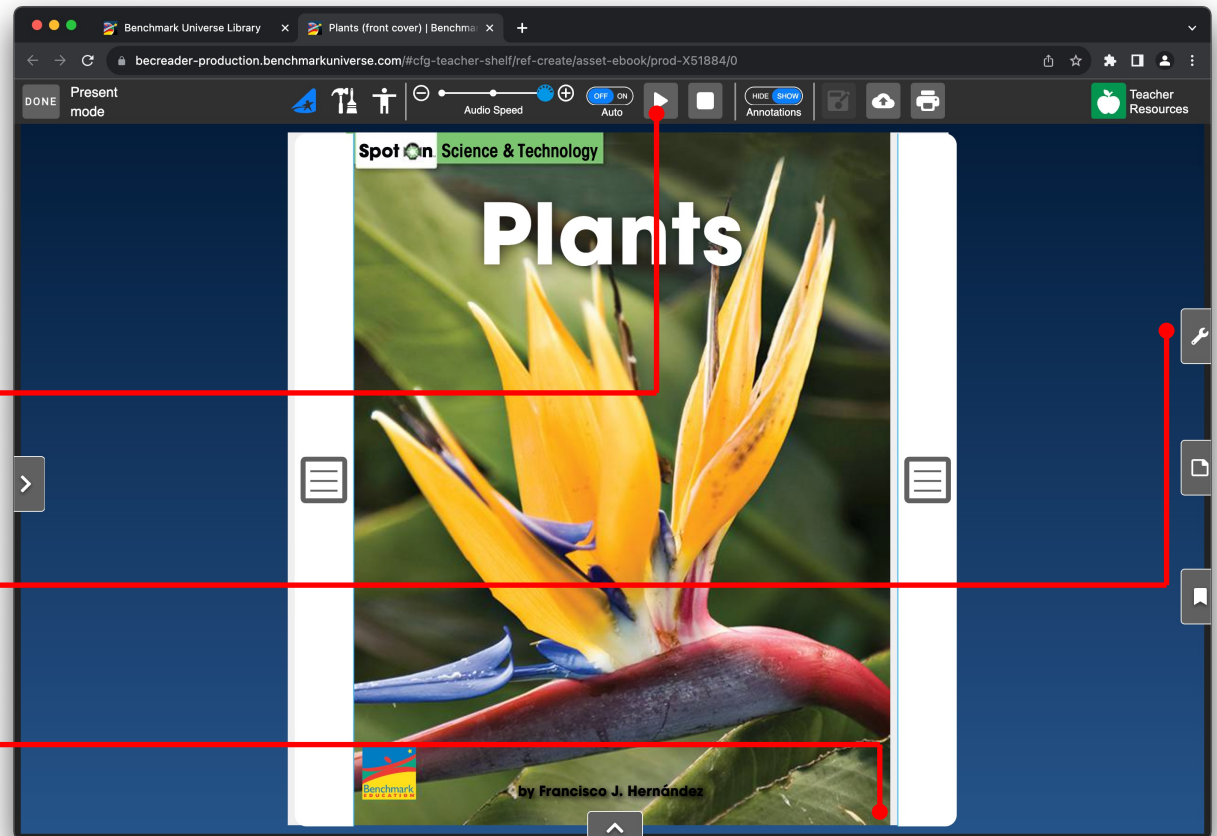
Benchmark Universe Library

Plants (front cover) | Benchma

becreader-production.benchmarkuniverse.com/#cfg-teacher-shelf/ref-create/asset-ebook/prod-X51884/0

DONE

Present mode

Audio Speed

OFF ON

Auto

HIDE SHOW

Annotations

Teacher Resources

Spot On Science & Technology

Plants

Benchmark EDUCATION

by Francisco J. Hernández